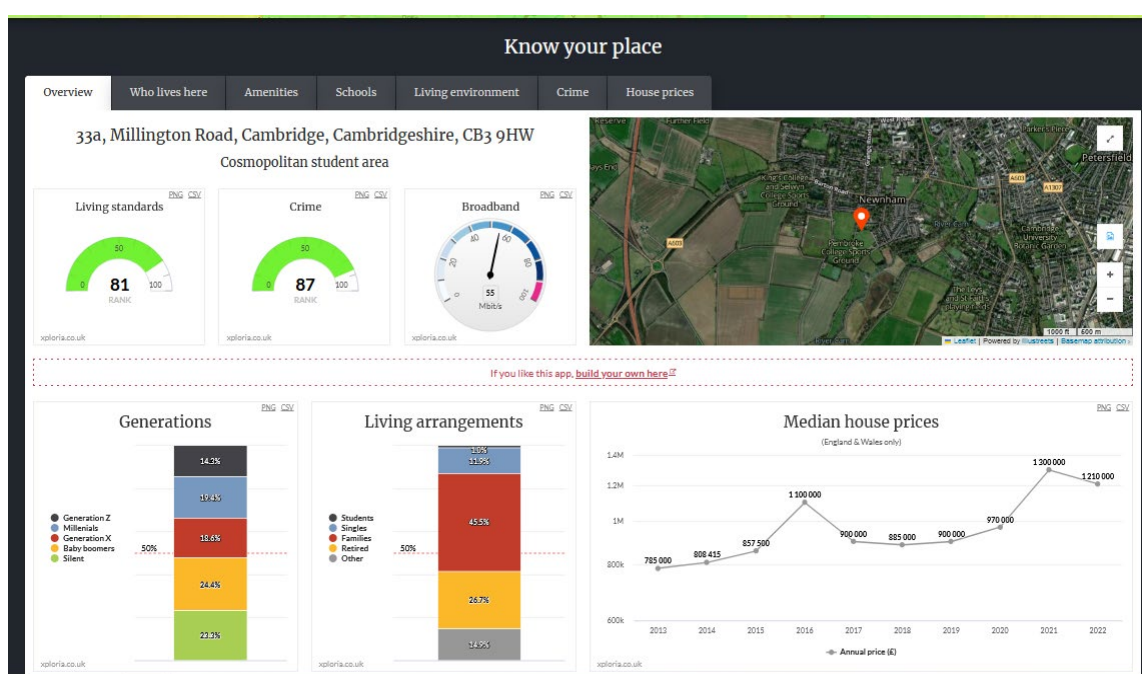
Know your place

Overview | Who lives here | Amenities | Schools | Living environment | Crime | House prices

33a, Millington Road, Cambridge, Cambridgeshire, CB3 9HW

Cosmopolitan student area

Living standards PNG CSV
0 50 100
81
RANK
xploria.co.uk

Crime PNG CSV
0 50 100
87
RANK
xploria.co.uk

Broadband PNG CSV
0 20 40 60 80 100
55
Mbit/s
xploria.co.uk

Petersfield
Newnham
A603
A1307
A603
Pembroke College Sports Ground
Cambridge University Botanic Garden
1000 ft 200 m
Leaflet | Powered by Esri | Basemap attribution

If you like this app, build your own here

Generations PNG CSV
Generation Z
Millenials
Generation X
Baby boomers
Silent
50%
14.3%
19.4%
18.6%
24.4%
23.3%
xploria.co.uk

Living arrangements PNG CSV
Students
Singles
Families
Retired
Other
50%
1.0%
11.9%
45.5%
26.7%
14.9%
xploria.co.uk

Median house prices PNG CSV
(England & Wales only)
1.4M
1.2M
1M
800k
600k
785 000
808 415
857 500
1 100 000
900 000
885 000
900 000
970 000
1 300 000
1 210 000
2013 2014 2015 2016 2017 2018 2019 2020 2021 2022
Annual price (£)
xploria.co.uk